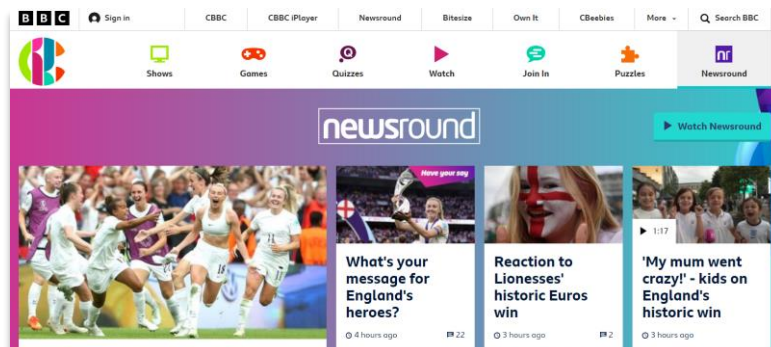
BBC Sign in CBBC CBBC iPlayer Newsround Bitesize Own It CBeebies More Search BBC

Shows Games Quizzes Watch Join In Puzzles Newsround

newsround

Watch Newsround

Have your say

What's your message for England's heroes?

4 hours ago 22

Reaction to Lionesses' historic Euros win

3 hours ago 2

1:17

'My mum went crazy!' - kids on England's historic win

3 hours ago